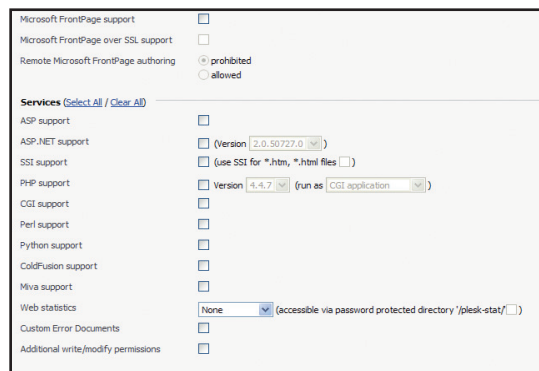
Microsoft FrontPage support

Microsoft FrontPage over SSL support

Remote Microsoft FrontPage authoring
prohibited
allowed

Services (Select All / Clear All)

ASP support

ASP.NET support (Version 2.0.50727.0 )

SSI support (use SSI for *.htm, *.html files )

PHP support Version 4.4.7 (run as CGI application )

CGI support

Perl support

Python support

ColdFusion support

Miva support

Web statistics None (accessible via password protected directory '/plesk-stat/' )

Custom Error Documents

Additional write/modify permissions